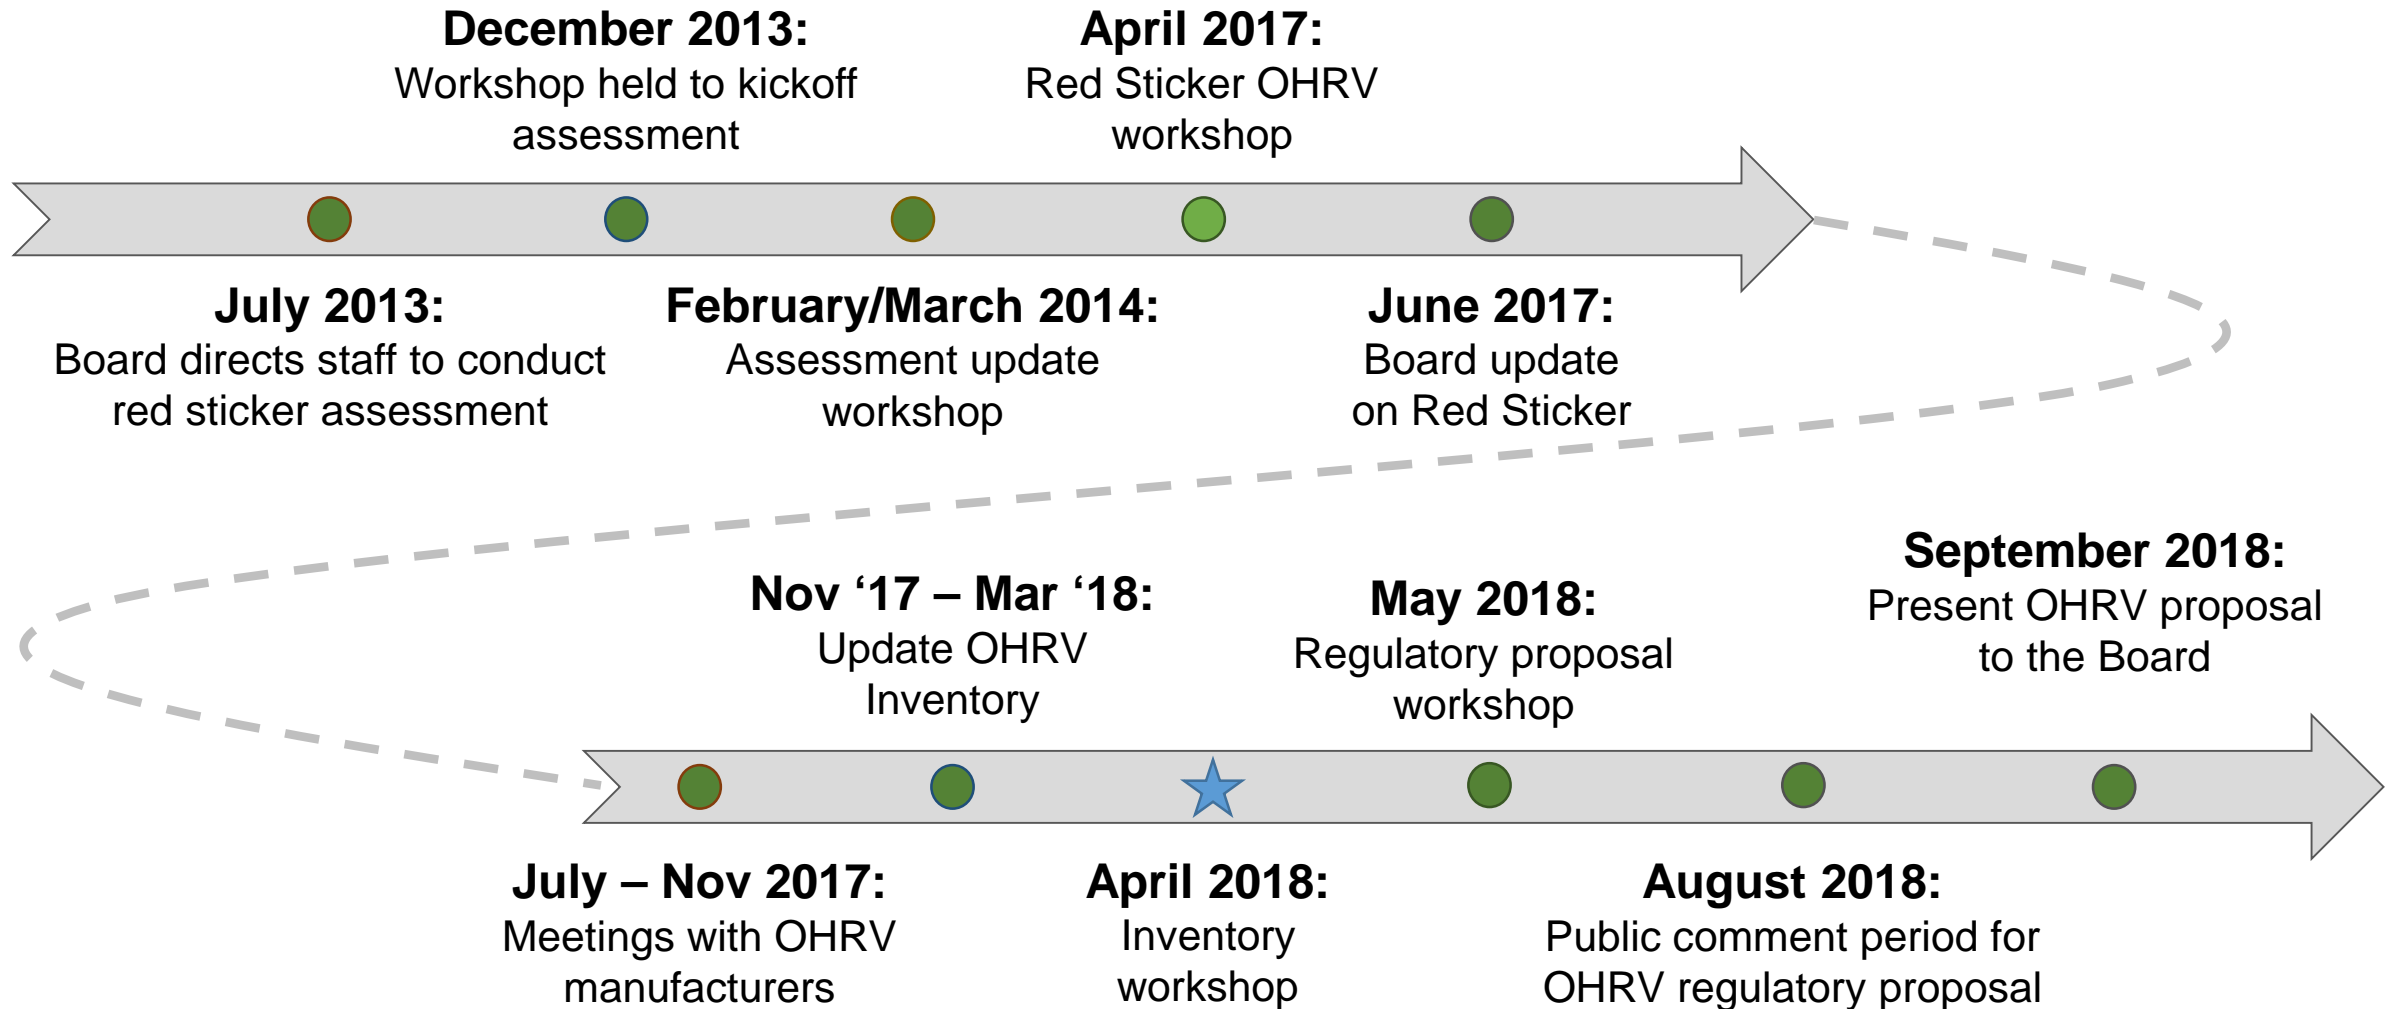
**December 2013:** Workshop held to kickoff assessment

**April 2017:** Red Sticker OHRV workshop

**July 2013:** Board directs staff to conduct red sticker assessment

**February/March 2014:** Assessment update workshop

**June 2017:** Board update on Red Sticker

**Nov '17 – Mar '18:** Update OHRV Inventory

**May 2018:** Regulatory proposal workshop

**September 2018:** Present OHRV proposal to the Board

**July – Nov 2017:** Meetings with OHRV manufacturers

**April 2018:** Inventory workshop

**August 2018:** Public comment period for OHRV regulatory proposal